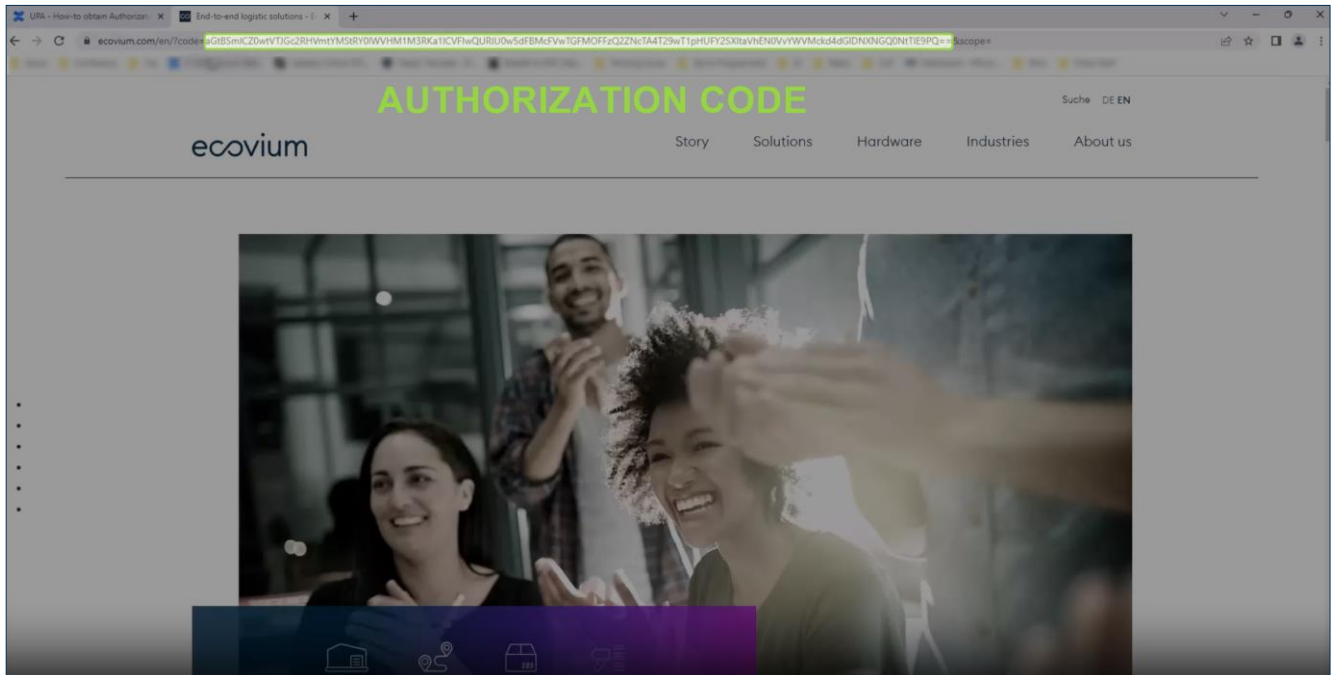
UPA - How-to obtain Authoriz
End-to-end logistic solutions -

ecovium.com/en/?code=aGtBSmlCZ0wtVTJGc2RHVmtYMStRY0lWVHM1M3RKa1lCVFlwQURlU0w5dFBMcFVwTGFMOFFzQ2ZNcTA4T29wT1pHUFY2SXltaVhEN0VvYWVMckd4dGlDNXNGQ0NtTlE9PQ==&scope=

AUTHORIZATION CODE

Suche DE EN

ecovium

Story Solutions Hardware Industries About us